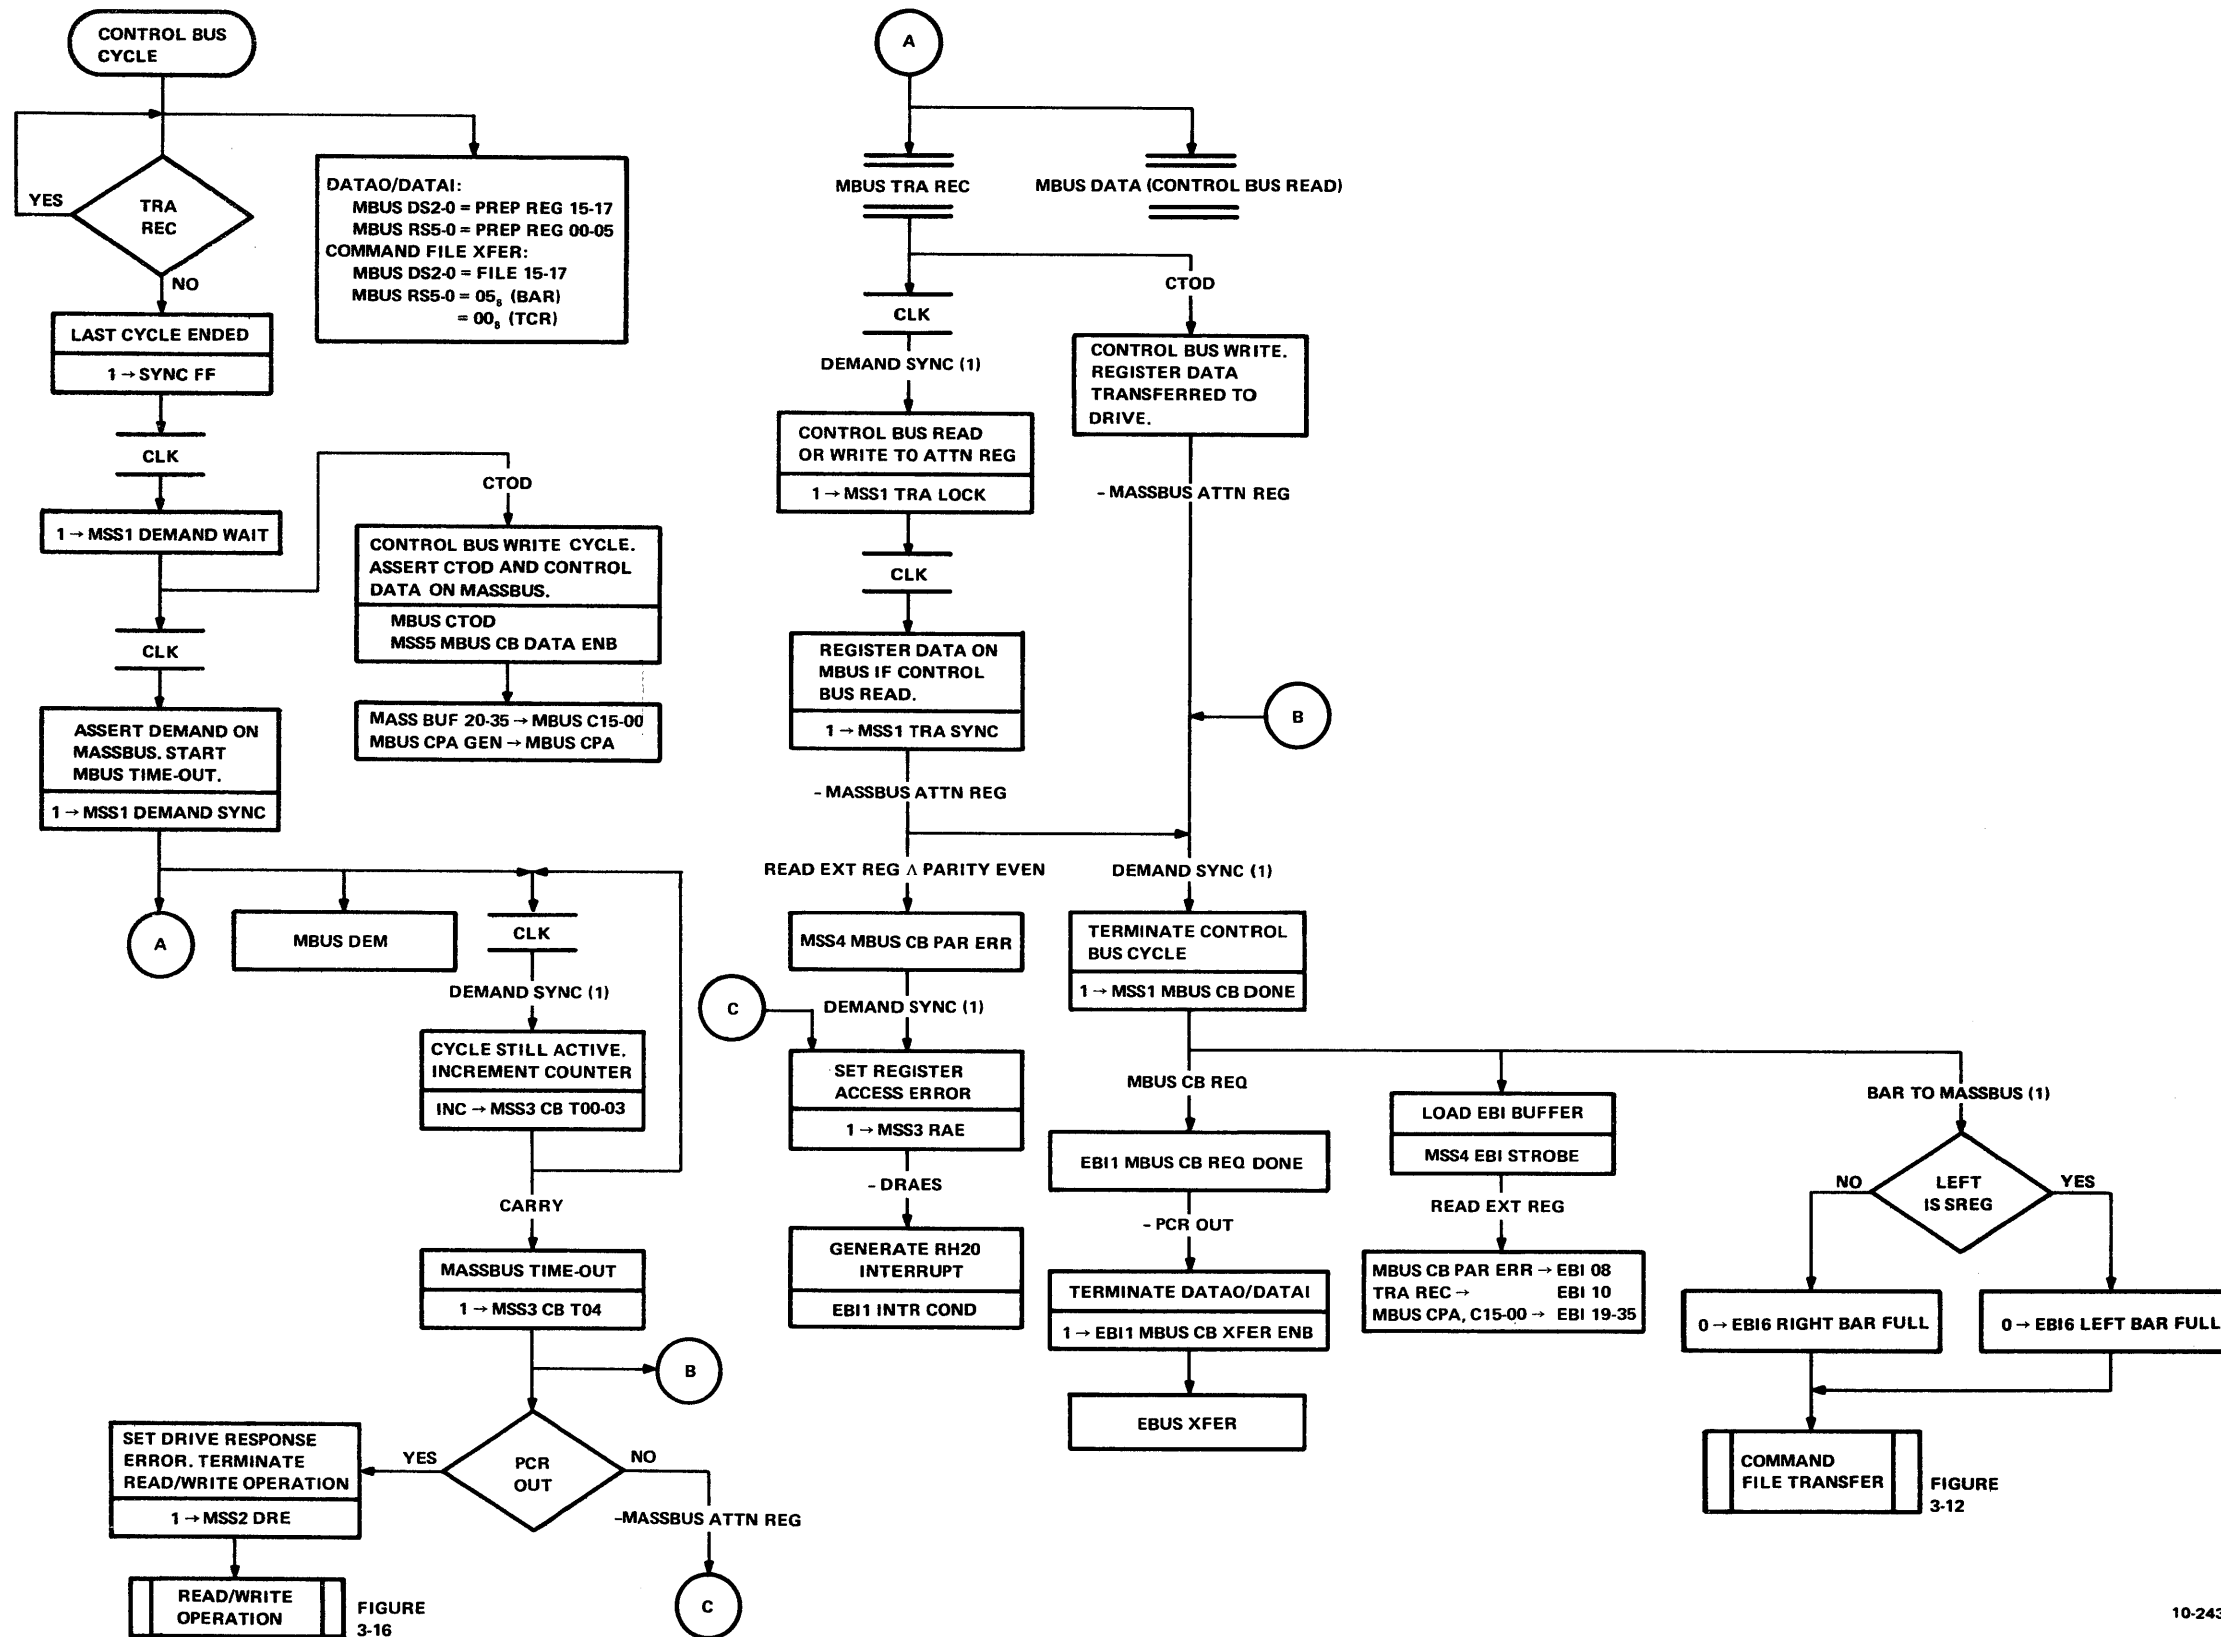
CONTROL BUS CYCLE

YES

TRA REC

NO

DATAO/DATAI:
MBUS DS2-0 = PREP REG 15-17
MBUS RS5-0 = PREP REG 00-05
COMMAND FILE XFER:
MBUS DS2-0 = FILE 15-17
MBUS RS5-0 = $05_8$ (BAR)
= $00_8$ (TCR)

LAST CYCLE ENDED

1 → SYNC FF

CLK

1 → MSS1 DEMAND WAIT

CTOD

CONTROL BUS WRITE CYCLE. ASSERT CTOD AND CONTROL DATA ON MASSBUS.

MBUS CTOD
MSS5 MBUS CB DATA ENB

MASS BUF 20-35 → MBUS C15-00
MBUS CPA GEN → MBUS CPA

CLK

ASSERT DEMAND ON MASSBUS. START MBUS TIME-OUT.

1 → MSS1 DEMAND SYNC

A

MBUS DEM

CLK

DEMAND SYNC (1)

CYCLE STILL ACTIVE. INCREMENT COUNTER

INC → MSS3 CB T00-03

CARRY

MASSBUS TIME-OUT

1 → MSS3 CB T04

B

SET DRIVE RESPONSE ERROR. TERMINATE READ/WRITE OPERATION

1 → MSS2 DRE

YES

PCR OUT

NO

-MASSBUS ATTN REG

READ/WRITE OPERATION

FIGURE 3-16

C

A

MBUS TRA REC

MBUS DATA (CONTROL BUS READ)

CLK

CTOD

DEMAND SYNC (1)

CONTROL BUS WRITE. REGISTER DATA TRANSFERRED TO DRIVE.

CONTROL BUS READ OR WRITE TO ATTN REG

1 → MSS1 TRA LOCK

- MASSBUS ATTN REG

CLK

REGISTER DATA ON MBUS IF CONTROL BUS READ.

1 → MSS1 TRA SYNC

B

- MASSBUS ATTN REG

READ EXT REG ∧ PARITY EVEN

DEMAND SYNC (1)

MSS4 MBUS CB PAR ERR

TERMINATE CONTROL BUS CYCLE

1 → MSS1 MBUS CB DONE

C

DEMAND SYNC (1)

SET REGISTER ACCESS ERROR

1 → MSS3 RAE

- DRAES

GENERATE RH20 INTERRUPT

EBI1 INTR COND

MBUS CB REQ

EBI1 MBUS CB REQ DONE

- PCR OUT

TERMINATE DATAO/DATAI

1 → EBI1 MBUS CB XFER ENB

EBUS XFER

LOAD EBI BUFFER

MSS4 EBI STROBE

READ EXT REG

MBUS CB PAR ERR → EBI 08
TRA REC → EBI 10
MBUS CPA, C15-00 → EBI 19-35

BAR TO MASSBUS (1)

NO

LEFT IS SREG

YES

0 → EBI6 RIGHT BAR FULL

0 → EBI6 LEFT BAR FULL

COMMAND FILE TRANSFER

FIGURE 3-12

10-243